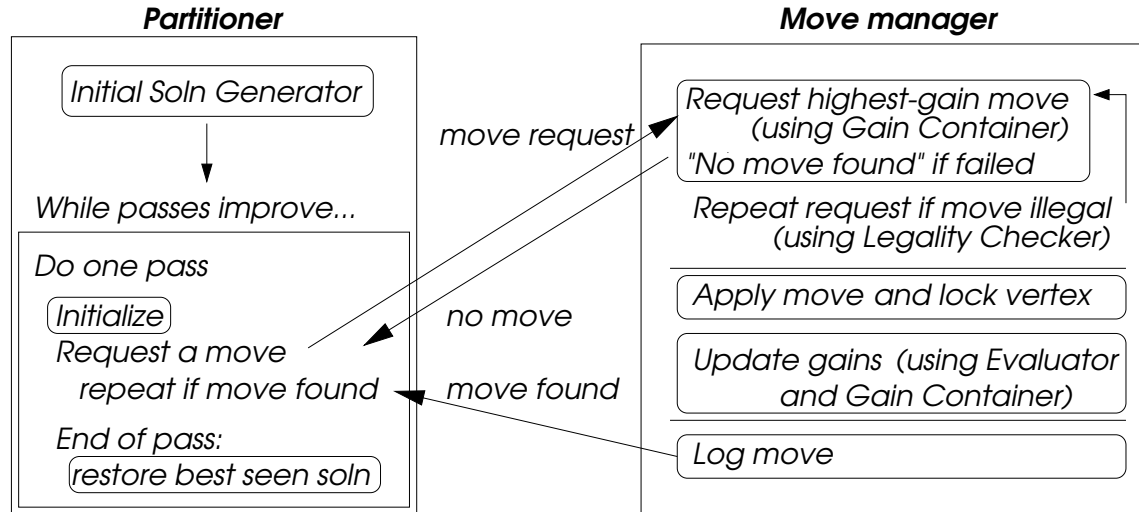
Partitioner

Initial Soln Generator

While passes improve...

Do one pass

Initialize

Request a move

repeat if move found

End of pass:

restore best seen soln

move request

no move

move found

Move manager

Request highest-gain move (using Gain Container)

"No move found" if failed

Repeat request if move illegal (using Legality Checker)

Apply move and lock vertex

Update gains (using Evaluator and Gain Container)

Log move